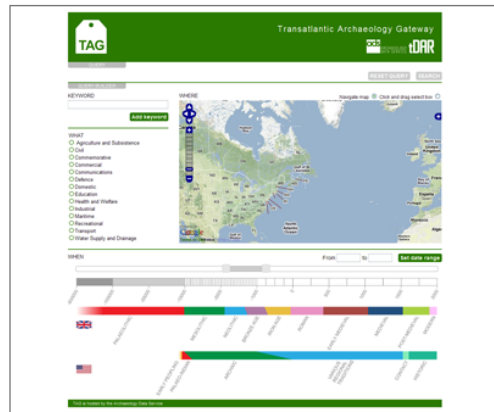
TAG

Transatlantic Archaeology Gateway

ads tDAR

RESET QUERY SEARCH

KEYWORD

Add keyword

WHERE

Navigate map Click and drag select box

WHAT
Agriculture and Subsistence
Civil
Commemorative
Commercial
Communications
Defence
Domestic
Education
Health and Welfare
Industrial
Maritime
Recreational
Transport
Water Supply and Drainage

WHEN

From to Set date range

PALAEOLITHIC
MESOLITHIC
NEOLITHIC
BRONZE AGE
IRON AGE
ROMAN
EARLY MEDIEVAL
MEDIEVAL
POST MEDIEVAL
MODERN

PALEOINDIAN
ARCHAIC
WOODLAND
CONTACT

TAG is hosted by the Archaeology Data Service